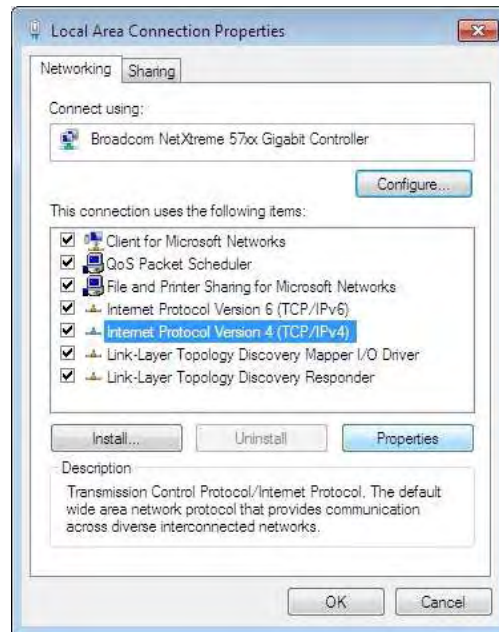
Local Area Connection Properties

Networking Sharing

Connect using:

Broadcom NetXtreme 57xx Gigabit Controller

Configure...

This connection uses the following items:

Client for Microsoft Networks
QoS Packet Scheduler
File and Printer Sharing for Microsoft Networks
Internet Protocol Version 6 (TCP/IPv6)
Internet Protocol Version 4 (TCP/IPv4)
Link-Layer Topology Discovery Mapper I/O Driver
Link-Layer Topology Discovery Responder

Install... Uninstall Properties

Description

Transmission Control Protocol/Internet Protocol. The default wide area network protocol that provides communication across diverse interconnected networks.

OK Cancel